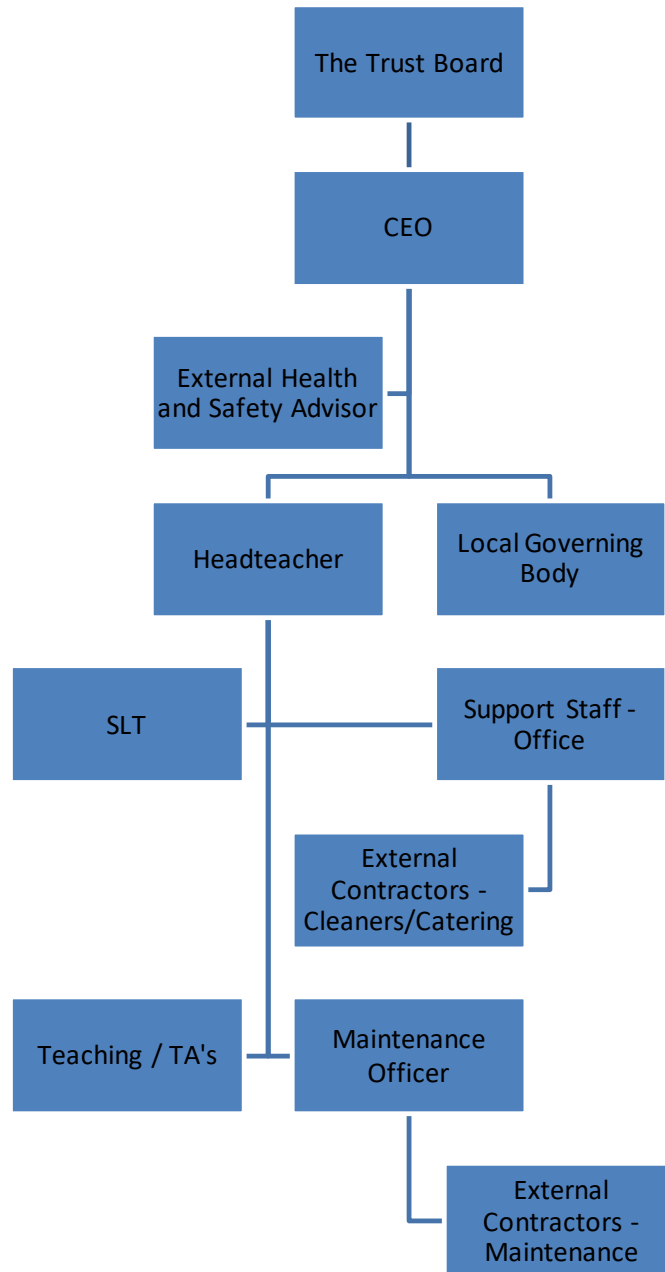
The Trust Board

CEO

External Health and Safety Advisor

Headteacher

Local Governing Body

SLT

Support Staff - Office

External Contractors - Cleaners/Catering

Teaching / TA's

Maintenance Officer

External Contractors - Maintenance